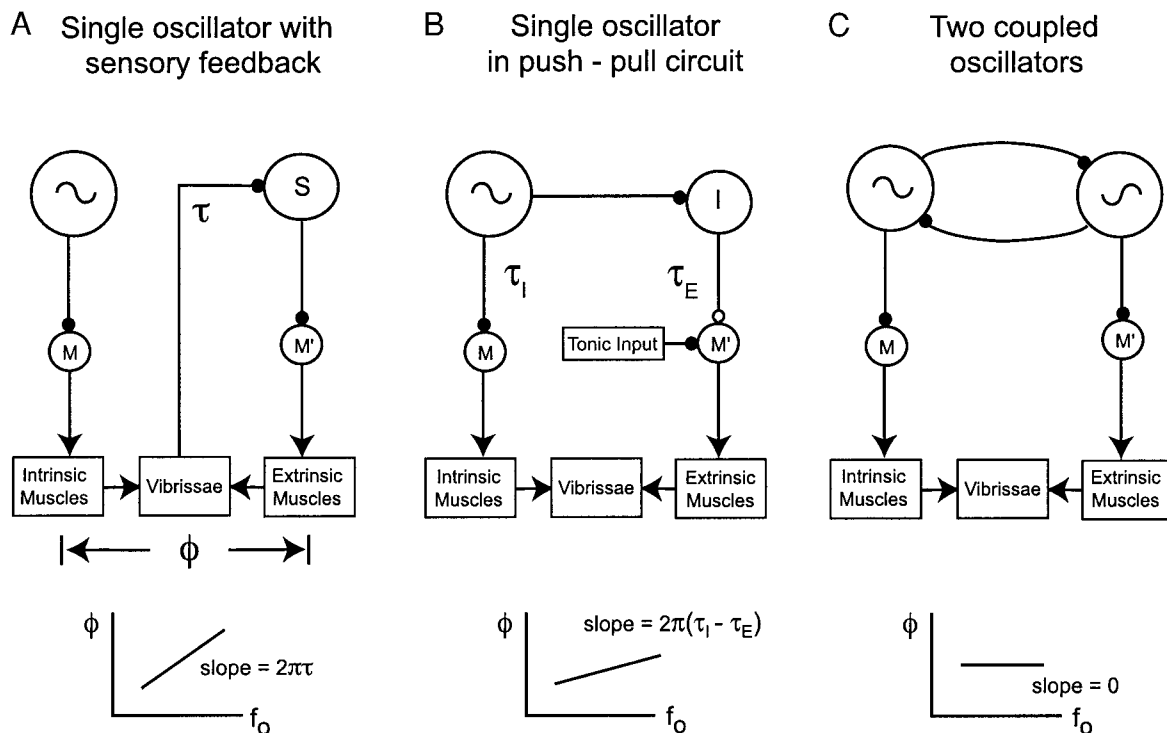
A Single oscillator with sensory feedback

$\sim$

S

$\tau$

M

M'

Intrinsic Muscles

Vibrissae

Extrinsic Muscles

$\phi$

$\phi$

slope = $2\pi\tau$

$f_o$

B Single oscillator in push - pull circuit

$\sim$

I

$\tau_I$

$\tau_E$

M

Tonic Input

M'

Intrinsic Muscles

Vibrissae

Extrinsic Muscles

$\phi$

slope = $2\pi(\tau_I - \tau_E)$

$f_o$

C Two coupled oscillators

$\sim$

$\sim$

M

M'

Intrinsic Muscles

Vibrissae

Extrinsic Muscles

$\phi$

slope = 0

$f_o$